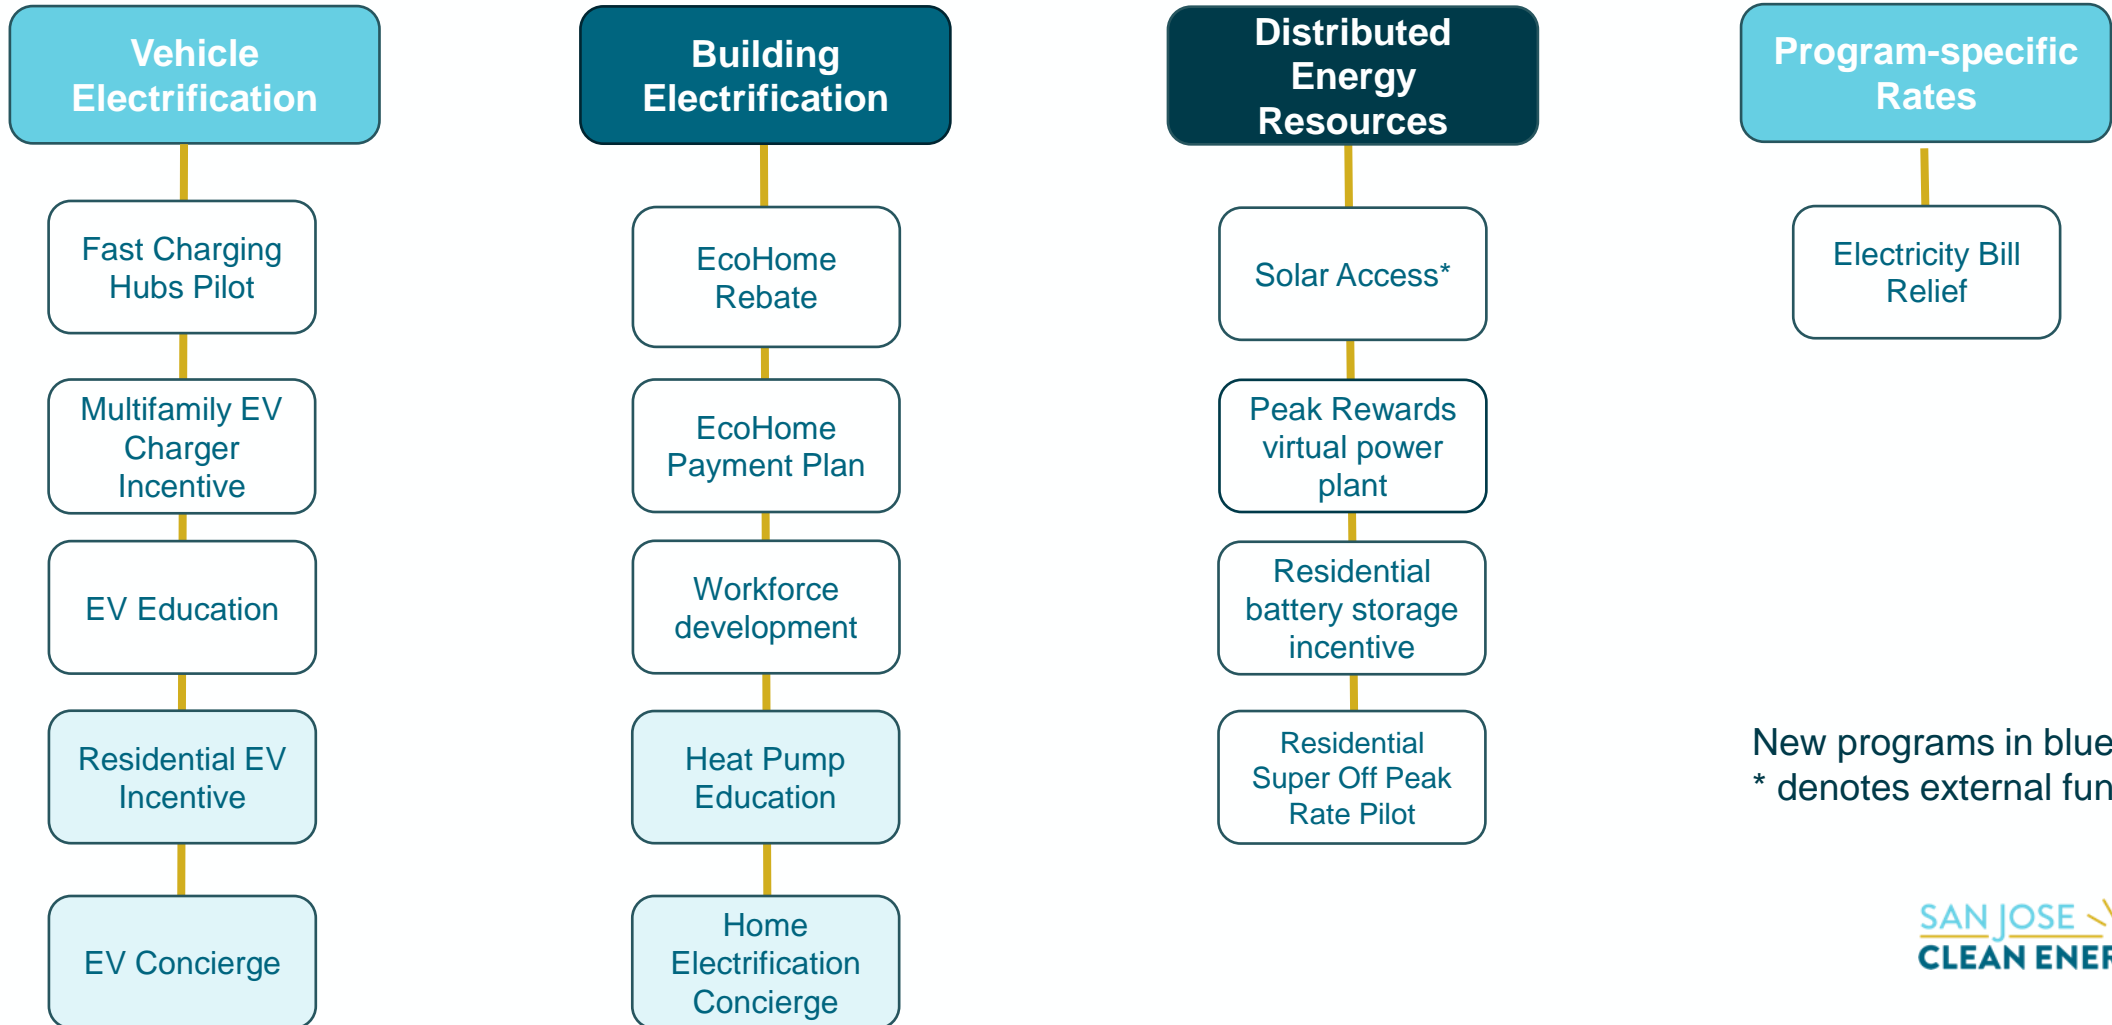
Vehicle Electrification

Fast Charging Hubs Pilot

Multifamily EV Charger Incentive

EV Education

Residential EV Incentive

EV Concierge

Building Electrification

EcoHome Rebate

EcoHome Payment Plan

Workforce development

Heat Pump Education

Home Electrification Concierge

Distributed Energy Resources

Solar Access*

Peak Rewards virtual power plant

Residential battery storage incentive

Residential Super Off Peak Rate Pilot

Program-specific Rates

Electricity Bill Relief

New programs in blue
* denotes external fun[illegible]

SAN JOSE
CLEAN ENE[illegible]